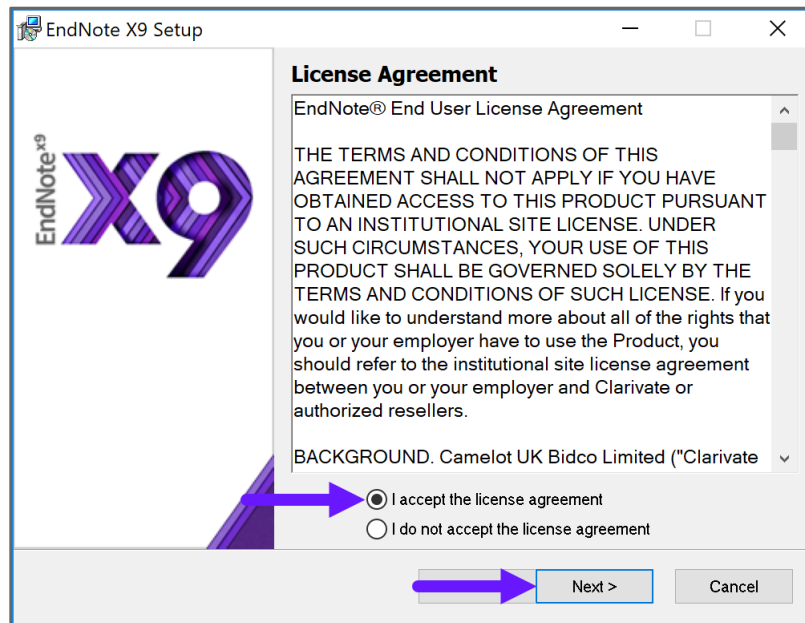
EndNote X9 Setup

EndNote X9

X9

License Agreement

EndNote® End User License Agreement

THE TERMS AND CONDITIONS OF THIS AGREEMENT SHALL NOT APPLY IF YOU HAVE OBTAINED ACCESS TO THIS PRODUCT PURSUANT TO AN INSTITUTIONAL SITE LICENSE. UNDER SUCH CIRCUMSTANCES, YOUR USE OF THIS PRODUCT SHALL BE GOVERNED SOLELY BY THE TERMS AND CONDITIONS OF SUCH LICENSE. If you would like to understand more about all of the rights that you or your employer have to use the Product, you should refer to the institutional site license agreement between you or your employer and Clarivate or authorized resellers.

BACKGROUND. Camelot UK Bidco Limited ("Clarivate

I accept the license agreement

I do not accept the license agreement

Next >

Cancel